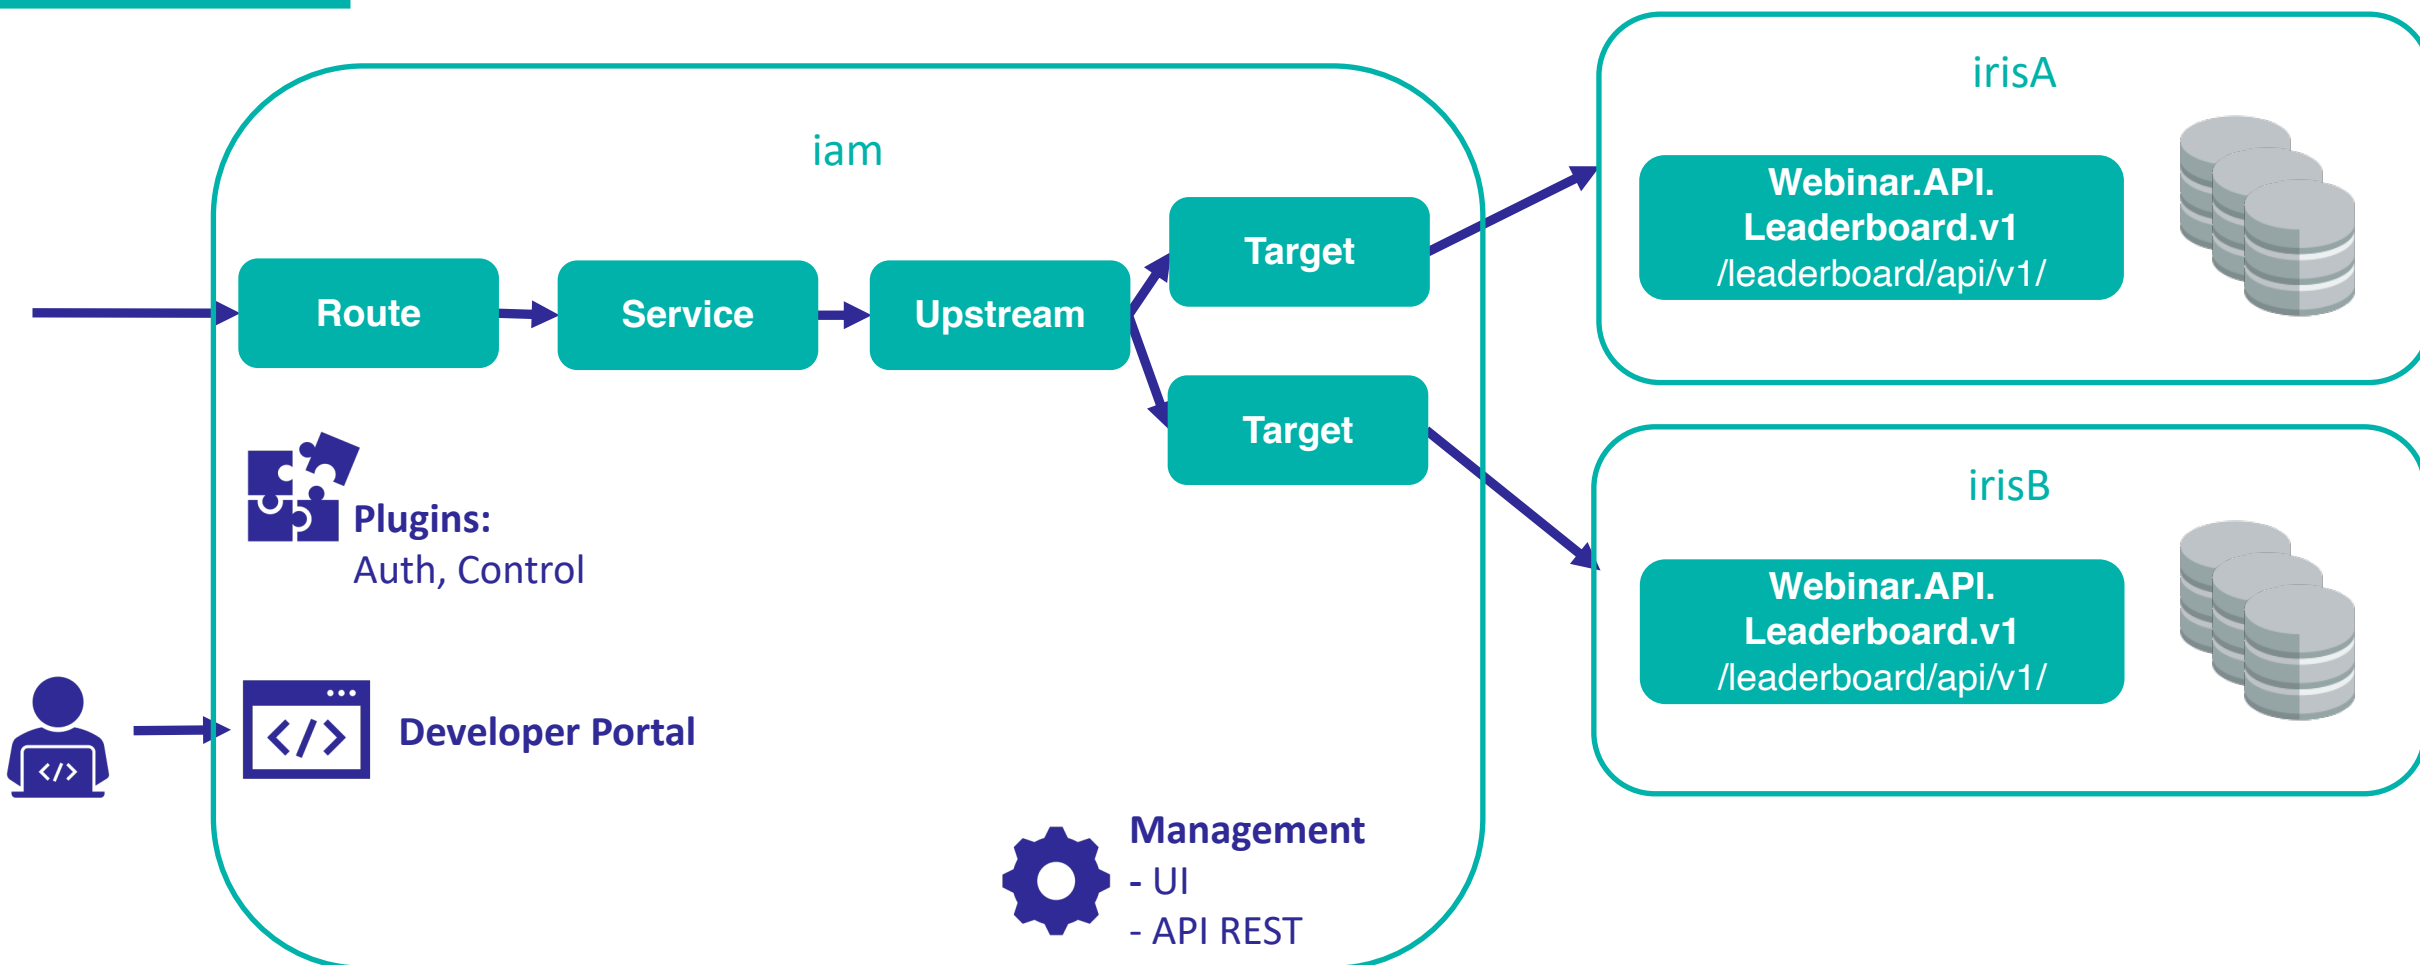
iam

Route

Service

Upstream

Target

Target

Plugins:
Auth, Control

Developer Portal

Management
- UI
- API REST

irisA

Webinar.API.
Leaderboard.v1
/leaderboard/api/v1/

irisB

Webinar.API.
Leaderboard.v1
/leaderboard/api/v1/